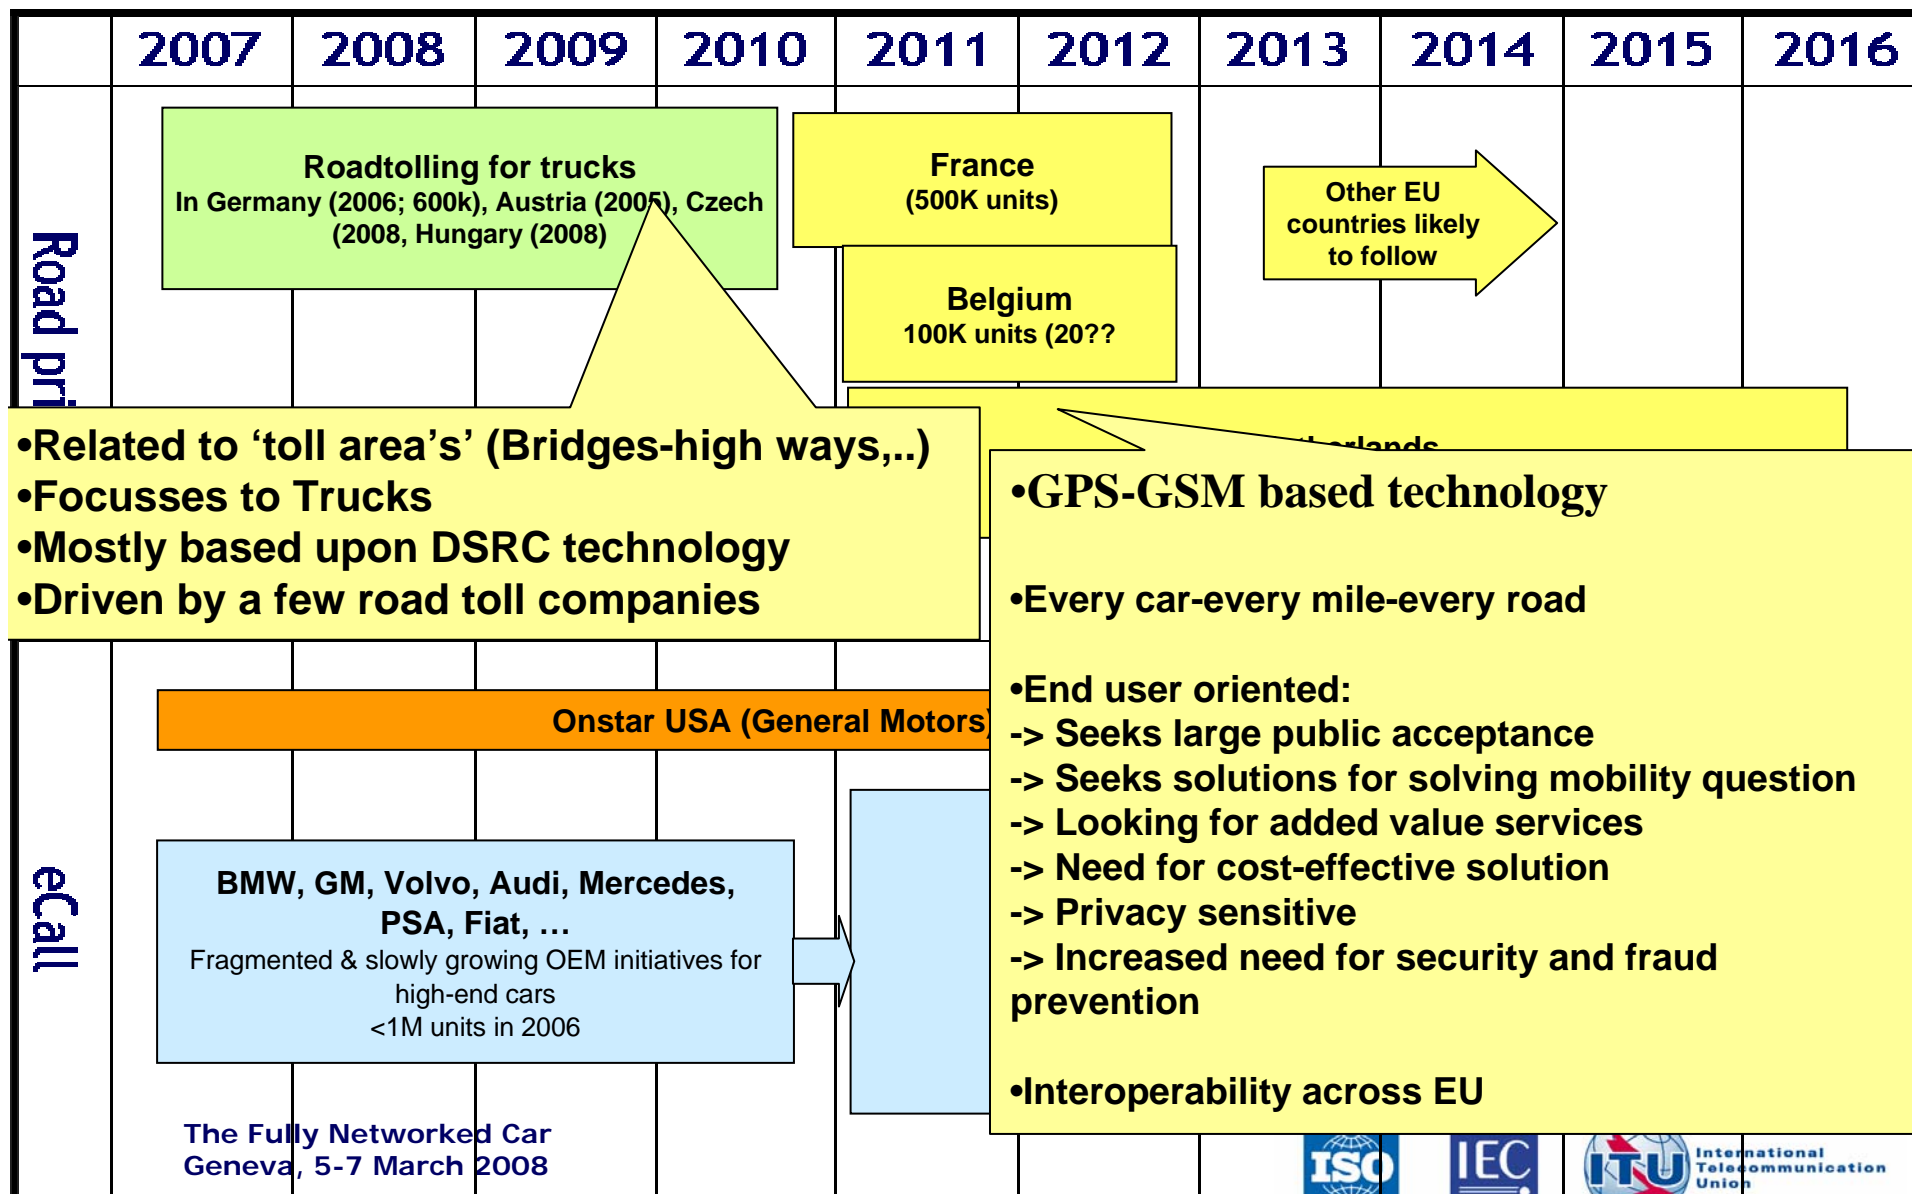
| | 2007 | 2008 | 2009 | 2010 | 2011 | 2012 | 2013 | 2014 | 2015 | 2016 |
|---|---|---|---|---|---|---|---|---|---|---|

Road pri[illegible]

Roadtolling for trucks
In Germany (2006; 600k), Austria (2005), Czech (2008, Hungary (2008)

France
(500K units)

Other EU countries likely to follow

Belgium
100K units (20??

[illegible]therlands

•Related to 'toll area's' (Bridges-high ways,..)
•Focusses to Trucks
•Mostly based upon DSRC technology
•Driven by a few road toll companies

•GPS-GSM based technology

•Every car-every mile-every road

•End user oriented:
-> Seeks large public acceptance
-> Seeks solutions for solving mobility question
-> Looking for added value services
-> Need for cost-effective solution
-> Privacy sensitive
-> Increased need for security and fraud prevention

•Interoperability across EU

Onstar USA (General Motors)

eCall

BMW, GM, Volvo, Audi, Mercedes, PSA, Fiat, …
Fragmented & slowly growing OEM initiatives for high-end cars
<1M units in 2006

The Fully Networked Car
Geneva, 5-7 March 2008

ISO IEC ITU International Telecommunication Union